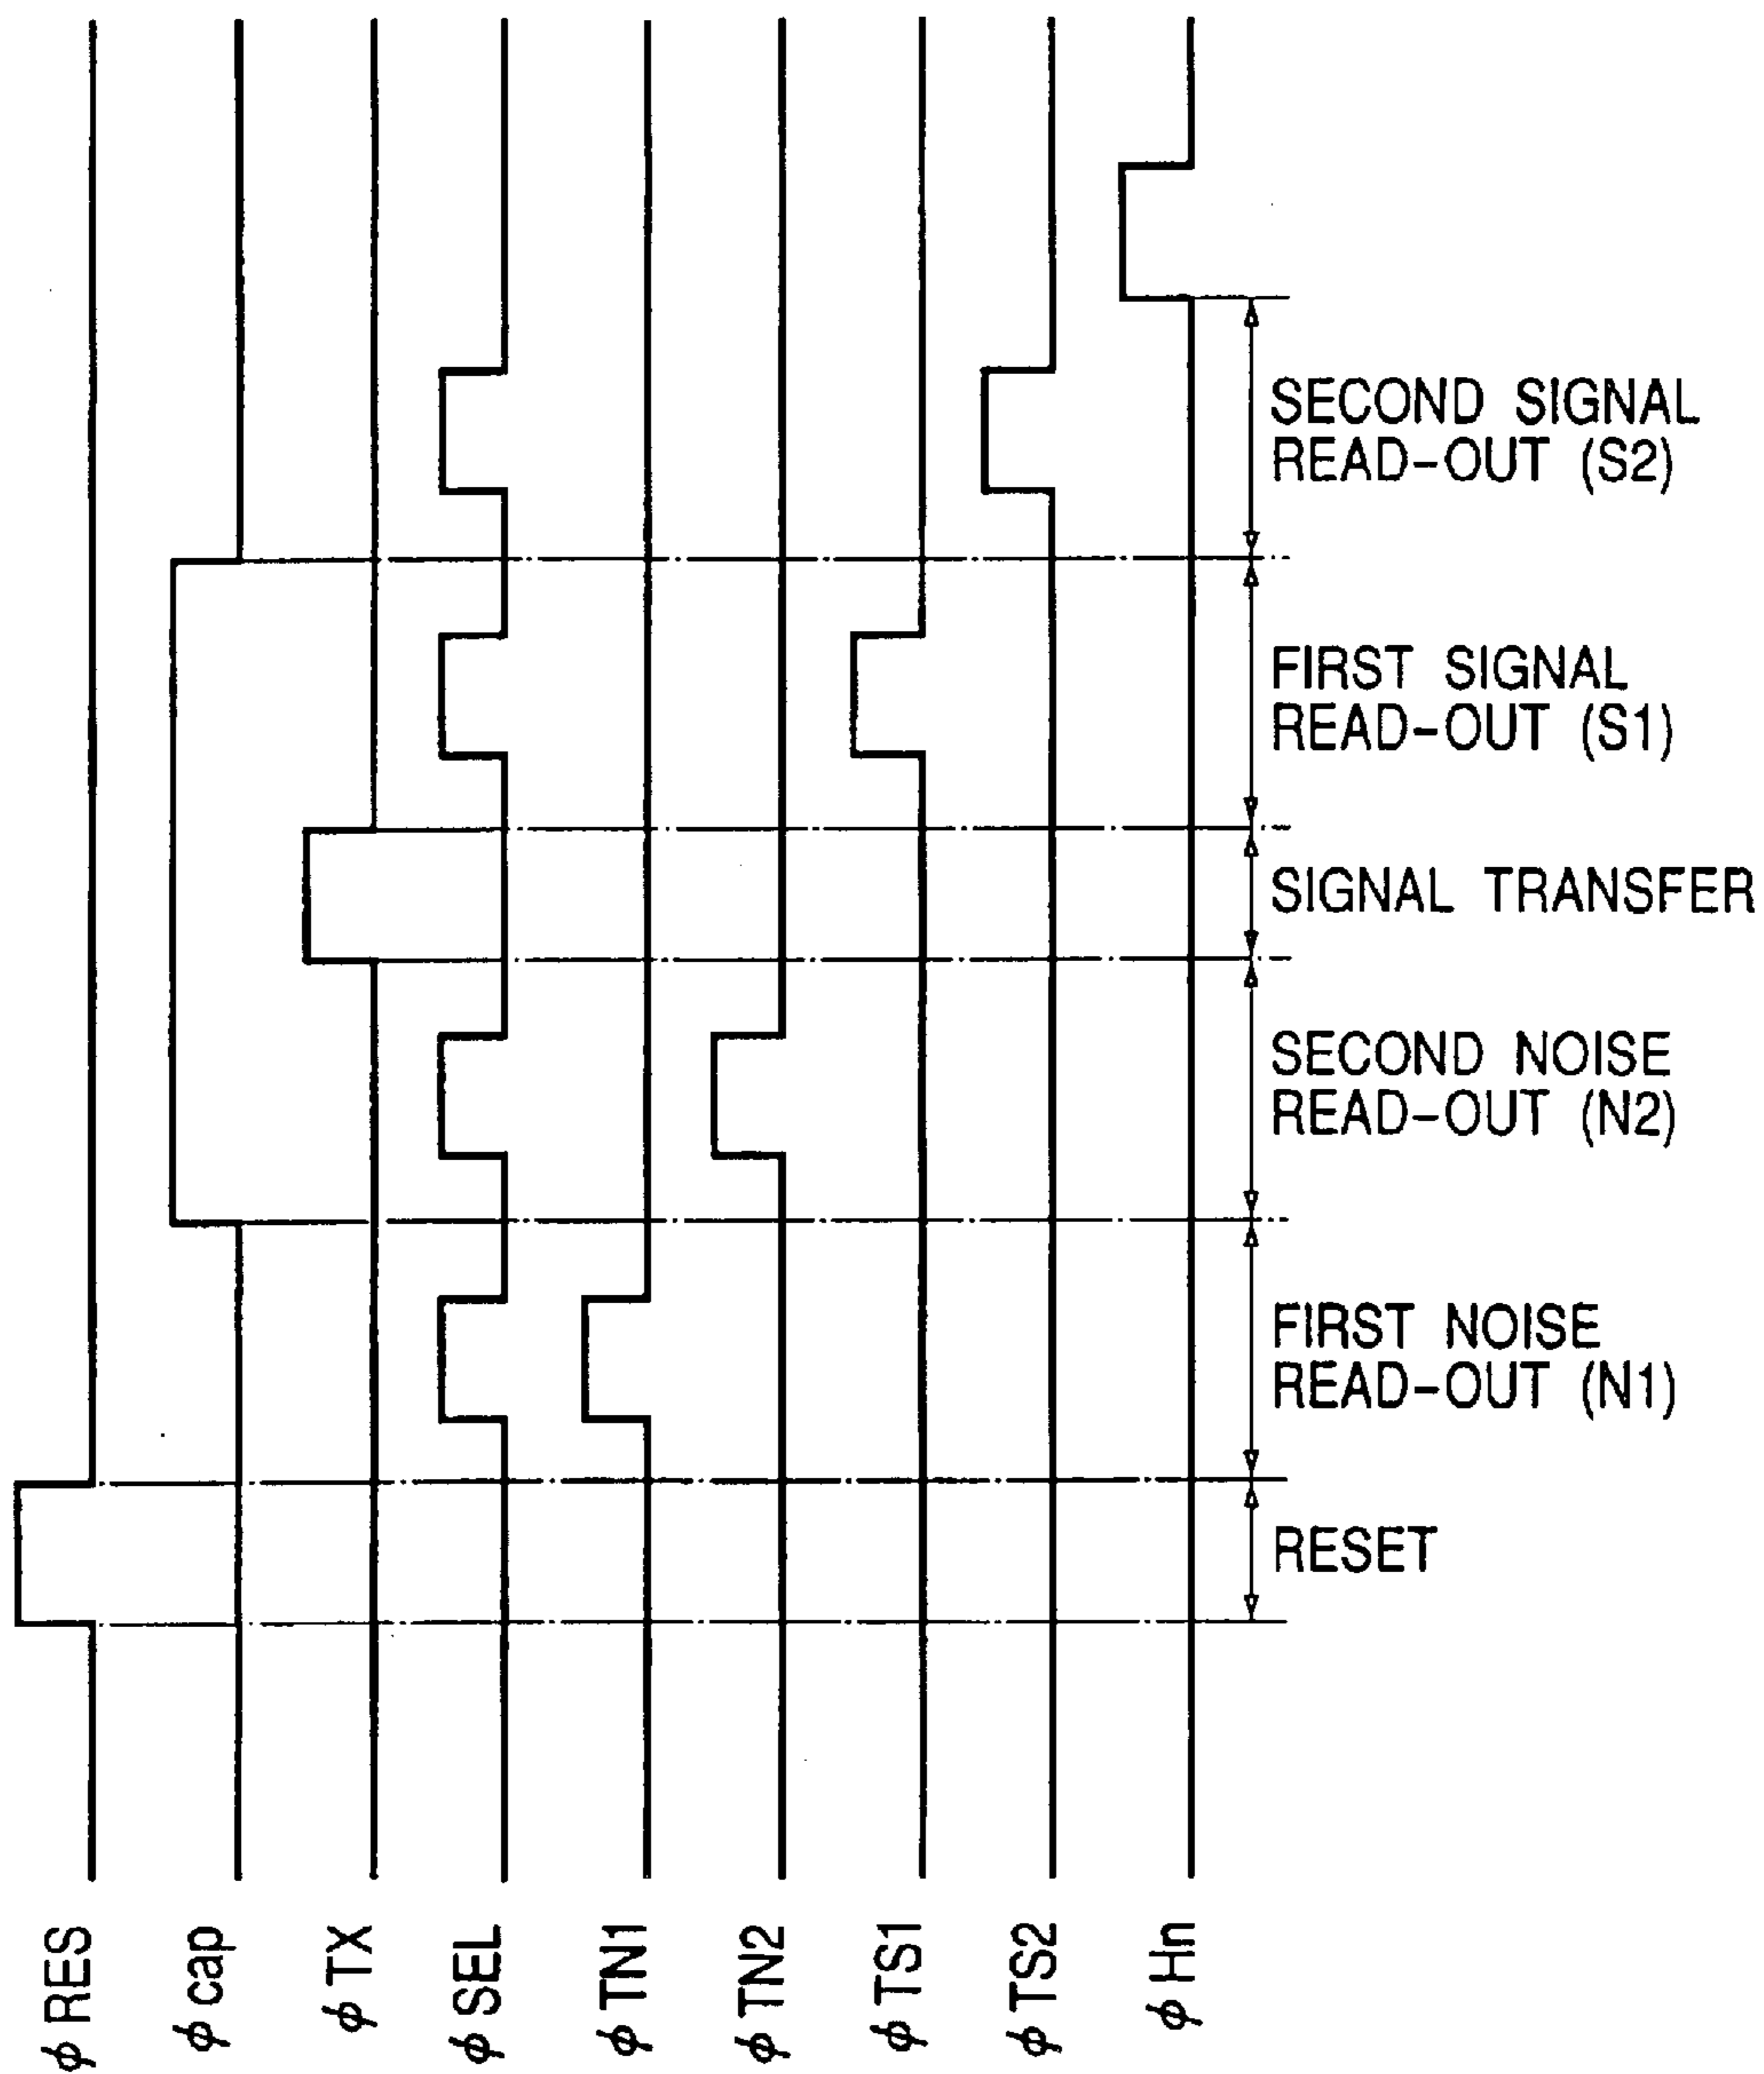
SECOND SIGNAL READ-OUT (S2)

FIRST SIGNAL READ-OUT (S1)

SIGNAL TRANSFER

SECOND NOISE READ-OUT (N2)

FIRST NOISE READ-OUT (N1)

RESET

$\phi$ RES

$\phi$ cap

$\phi$ TX

$\phi$ SEL

$\phi$ TN1

$\phi$ TN2

$\phi$ TS1

$\phi$ TS2

$\phi$ Hn